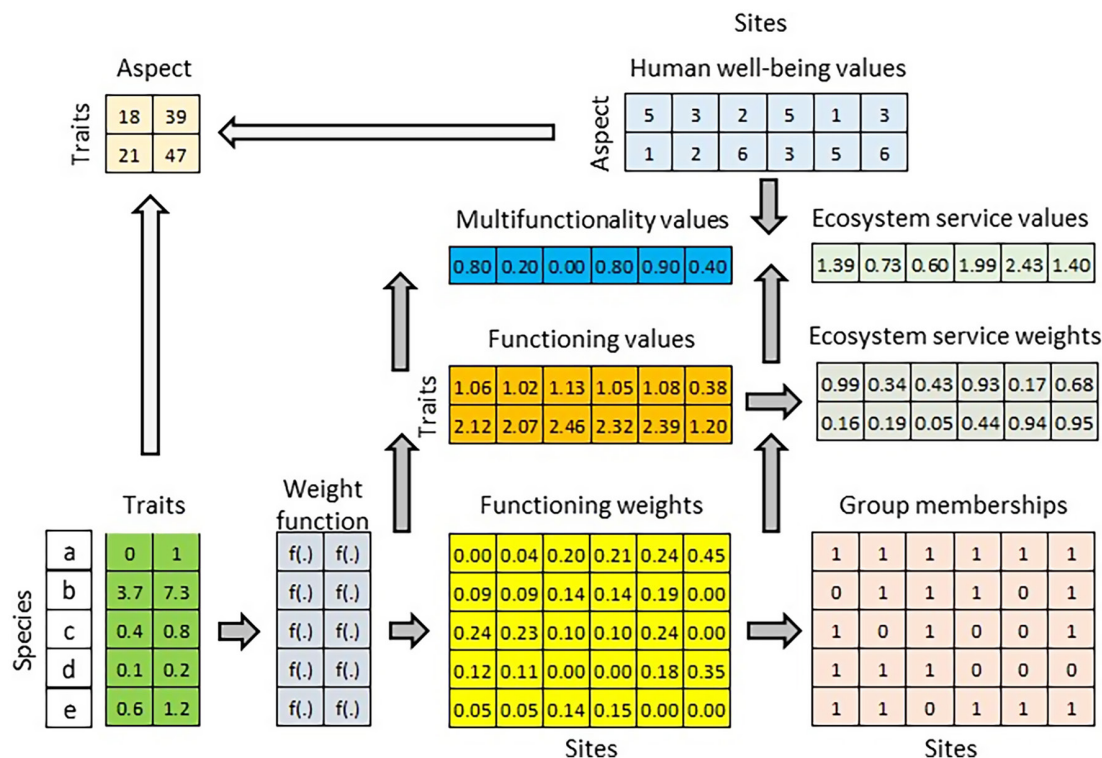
Sites

Aspect

Traits

| 18 | 39 |
|---|---|
| 21 | 47 |

Human well-being values

Aspect

| 5 | 3 | 2 | 5 | 1 | 3 |
|---|---|---|---|---|---|
| 1 | 2 | 6 | 3 | 5 | 6 |

Multifunctionality values

| 0.80 | 0.20 | 0.00 | 0.80 | 0.90 | 0.40 |
|---|---|---|---|---|---|

Ecosystem service values

| 1.39 | 0.73 | 0.60 | 1.99 | 2.43 | 1.40 |
|---|---|---|---|---|---|

Functioning values

Traits

| 1.06 | 1.02 | 1.13 | 1.05 | 1.08 | 0.38 |
|---|---|---|---|---|---|
| 2.12 | 2.07 | 2.46 | 2.32 | 2.39 | 1.20 |

Ecosystem service weights

| 0.99 | 0.34 | 0.43 | 0.93 | 0.17 | 0.68 |
|---|---|---|---|---|---|
| 0.16 | 0.19 | 0.05 | 0.44 | 0.94 | 0.95 |

Traits

Species

| a | 0 | 1 |
|---|---|---|
| b | 3.7 | 7.3 |
| c | 0.4 | 0.8 |
| d | 0.1 | 0.2 |
| e | 0.6 | 1.2 |

Weight function

| f(.) | f(.) |
|---|---|
| f(.) | f(.) |
| f(.) | f(.) |
| f(.) | f(.) |
| f(.) | f(.) |

Functioning weights

| 0.00 | 0.04 | 0.20 | 0.21 | 0.24 | 0.45 |
|---|---|---|---|---|---|
| 0.09 | 0.09 | 0.14 | 0.14 | 0.19 | 0.00 |
| 0.24 | 0.23 | 0.10 | 0.10 | 0.24 | 0.00 |
| 0.12 | 0.11 | 0.00 | 0.00 | 0.18 | 0.35 |
| 0.05 | 0.05 | 0.14 | 0.15 | 0.00 | 0.00 |

Sites

Group memberships

| 1 | 1 | 1 | 1 | 1 | 1 |
|---|---|---|---|---|---|
| 0 | 1 | 1 | 1 | 0 | 1 |
| 1 | 0 | 1 | 0 | 0 | 1 |
| 1 | 1 | 1 | 0 | 0 | 0 |
| 1 | 1 | 0 | 1 | 1 | 1 |

Sites